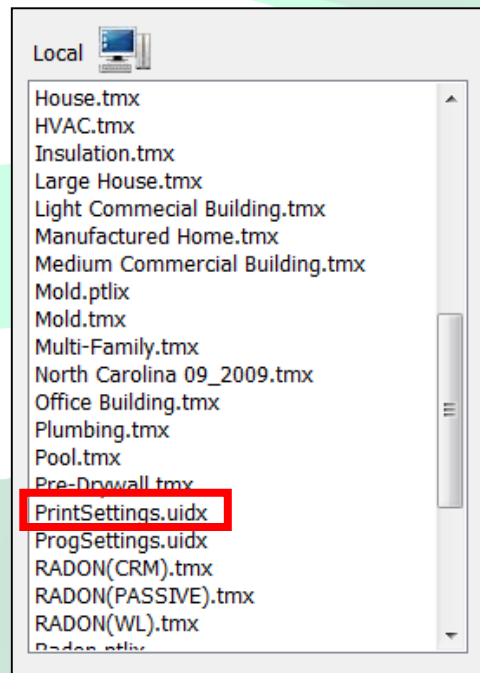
Local

House.tmx
HVAC.tmx
Insulation.tmx
Large House.tmx
Light Commercial Building.tmx
Manufactured Home.tmx
Medium Commercial Building.tmx
Mold.ptlix
Mold.tmx
Multi-Family.tmx
North Carolina 09_2009.tmx
Office Building.tmx
Plumbing.tmx
Pool.tmx
Pre-Drywall.tmx
PrintSettings.uidx
ProgSettings.uidx
RADON(CRM).tmx
RADON(PASSIVE).tmx
RADON(WL).tmx
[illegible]